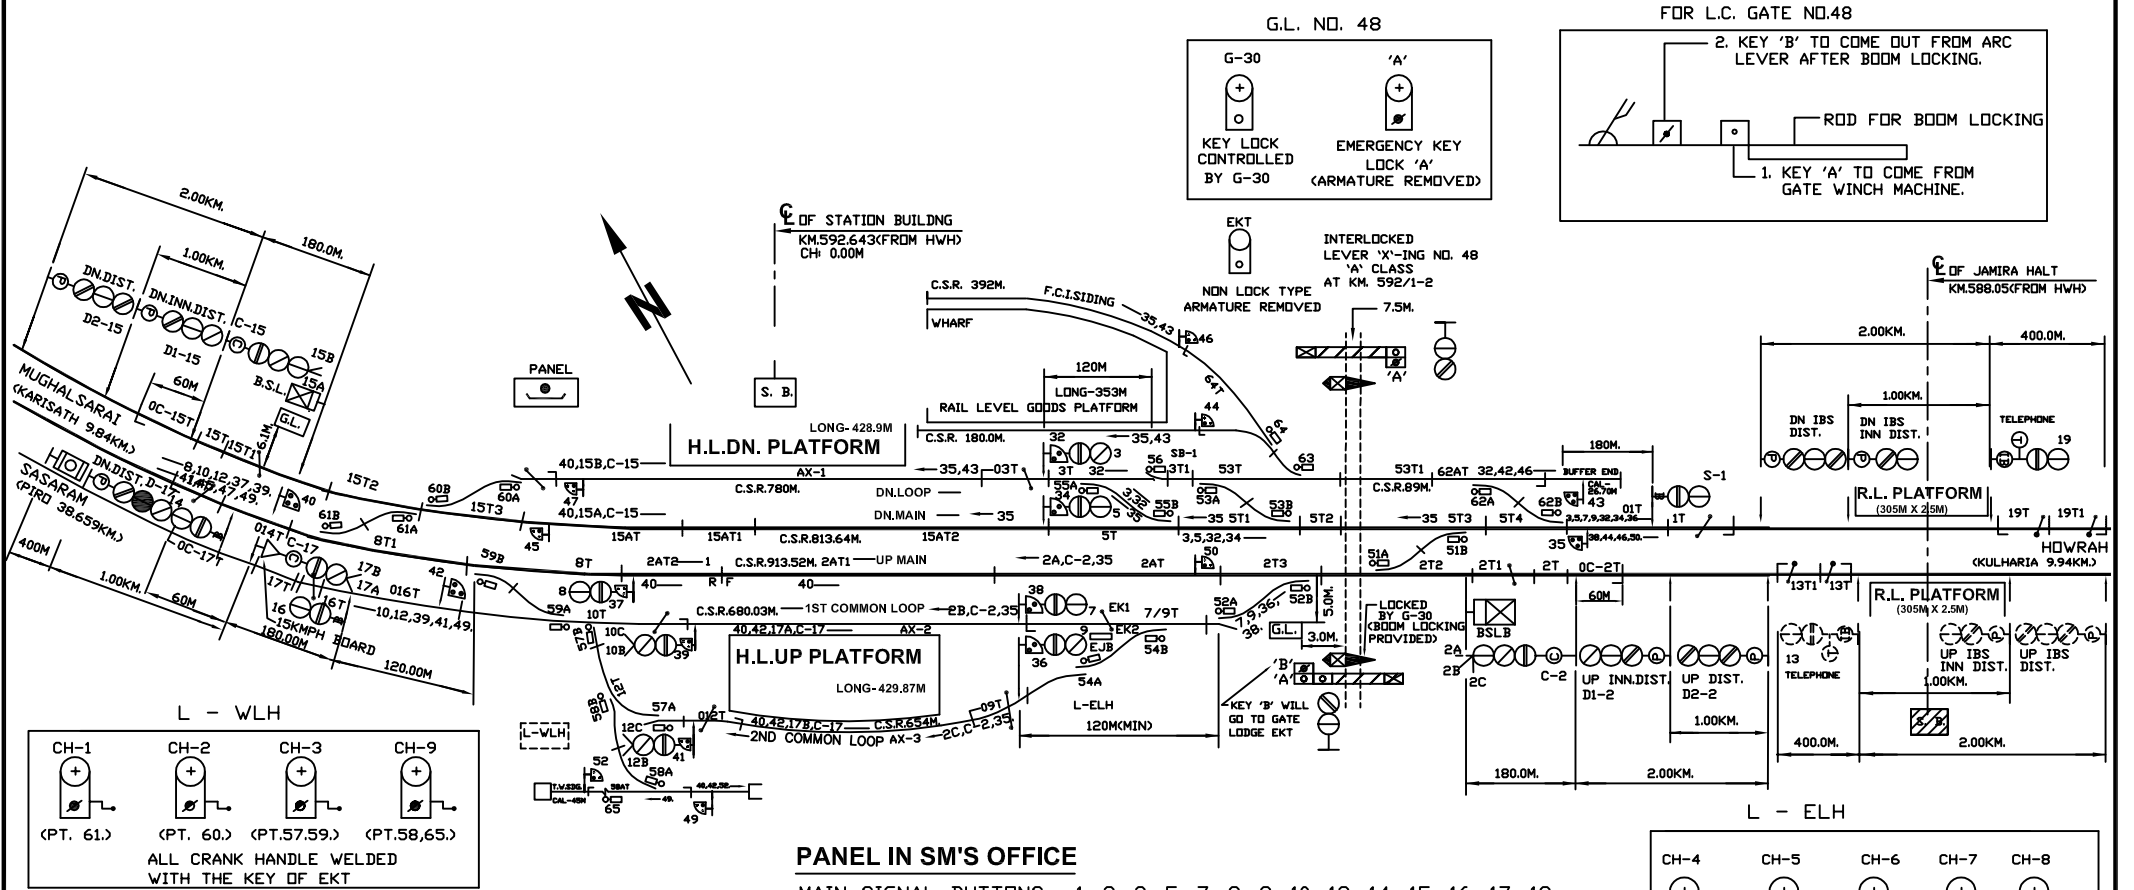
G.L. NO. 48

G-30

'A'

KEY LOCK CONTROLLED BY G-30

EMERGENCY KEY LOCK 'A' (ARMATURE REMOVED)

FOR L.C. GATE NO.48

2. KEY 'B' TO COME OUT FROM ARC LEVER AFTER BOOM LOCKING.

ROD FOR BOOM LOCKING

1. KEY 'A' TO COME FROM GATE WINCH MACHINE.

EKT

NON LOCK TYPE ARMATURE REMOVED

INTERLOCKED LEVER 'X'-ING NO. 48 'A' CLASS AT KM. 592/1-2

7.5M.

℄ OF STATION BUILDING KM.592.643(FROM HWH) CH: 0.00M

℄ OF JAMIRA HALT KM.588.05(FROM HWH)

2.00KM.

180.0M.

1.00KM.

DN.DIST. D2-15

DN.INN.DIST. D1-15

C-15

15B

B.S.L.

15A

G.L.

60M

0C-15T

15T

15T1

6.1M

MUGHAL SARAI (KARISATH 9.84KM.)

SASARAM (PIRO 38.659KM.)

DN.DIST. D-17

8,10,12,37,39, 41,49,47,49,

15T2

400M

1.00KM.

60M

0C-17T

C-17

017T

17B

17A

016T

17T

16T

16

15KMPH BOARD

180.00M

120.00M

10,12,39,41,49,

PANEL

S. B.

N

C.S.R. 392M.

F.C.I.SIDING

35,43

46

WHARF

120M

LONG-353M

RAIL LEVEL GOODS PLATFORM

LONG- 428.9M

H.L.DN. PLATFORM

C.S.R. 180.0M.

44

64

6T

63

32

35,43

SB-1

56

3

3T

32

3T1

53T

53T1

62AT

32,42,46

BUFFER END

180M.

S-1

40,15B,C-15

AX-1

35,43

03T

C.S.R.780M.

DN.LOOP

55A

34

5

33

55B

53A

53B

C.S.R.89M.

62A

62B

43

01T

1T

40,15A,C-15

DN.MAIN

35

5T

35 5T1

5T2

35 5T3

5T4

60B

61B

60A

47

15T3

61A

8T1

45

15AT

15AT1

C.S.R.813.64M.

15AT2

3,5,32,34

50

51A

51B

35

59B

8T

2AT2

1

C.S.R.913.52M.

2AT1

UP MAIN

2A,C-2,35

2AT

2T3

2T2

2T1

2T

0C-2T

13T1

13T

HOWRAH (KULHARIA 9.94KM.)

42

40

R F

40

8

37

59A

10T

C.S.R.680.03M.

1ST COMMON LOOP

2B,C-2,35

38

7

EK1

7/9T

52A

52B

7,9,36, 38

5.0M.

LOCKED BY G-30 (BOOM LOCKING PROVIDED)

BSLB

60M

57B

10C

10B

39

40,42,17A,C-17

AX-2

H.L.UP PLATFORM

LONG-429.87M

9

EK2

EJB

54B

36

G.L.

3.0M.

'B'

'A'

2A

2B

2C

C-2

UP INN.DIST. D1-2

UP DIST. D2-2

13

TELEPHONE

UP IBS INN DIST.

UP IBS DIST.

1.00KM.

L - WLH

CH-1

CH-2

CH-3

CH-9

(PT. 61.)

(PT. 60.)

(PT.57.59.)

(PT.58,65.)

ALL CRANK HANDLE WELDED WITH THE KEY OF EKT

L-WLH

58B

57A

01ST

12C

12B

41

40,42,17B,C-17

C.S.R.654M.

09T

2ND COMMON LOOP

AX-3

2C,C-2,35

54A

L-ELH

120M(MIN)

KEY 'B' WILL GO TO GATE LODGE EKT

52

58A

T.W.SDG.

CAL-45M

58AT

49

40,42,58

65

49

1.00KM.

400.0M.

S.B.

2.00KM.

180.0M.

2.00KM.

DN IBS DIST.

DN IBS INN DIST.

1.00KM.

TELEPHONE

19

R.L. PLATFORM (305M X 2.5M)

19T

19T1

R.L. PLATFORM (305M X 2.5M)

L - ELH

CH-4

CH-5

CH-6

CH-7

CH-8

PANEL IN SM'S OFFICE

MAIN SIGNAL BUTTONS 1, 2, 3, 5, 7, 8, 9, 10, 12, 14, 15, 16, 17, 19